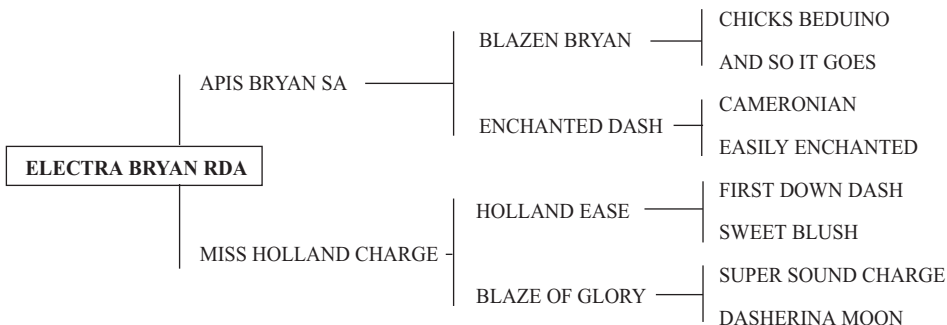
ELECTRA BRYAN RDA

APIS BRYAN SA

BLAZEN BRYAN

CHICKS BEDUINO

AND SO IT GOES

ENCHANTED DASH

CAMERONIAN

EASILY ENCHANTED

MISS HOLLAND CHARGE

HOLLAND EASE

FIRST DOWN DASH

SWEET BLUSH

BLAZE OF GLORY

SUPER SOUND CHARGE

DASHERINA MOON